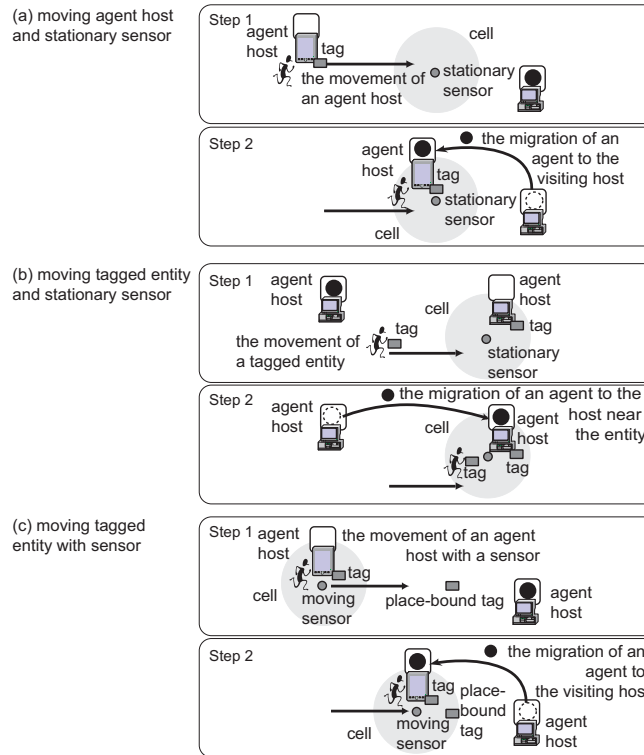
(a) moving agent host and stationary sensor

Step 1
agent host
tag
cell
the movement of an agent host
stationary sensor

Step 2
agent host
the migration of an agent to the visiting host
tag
stationary sensor
cell

(b) moving tagged entity and stationary sensor

Step 1
agent host
cell
agent host
tag
the movement of a tagged entity
tag
stationary sensor

Step 2
agent host
the migration of an agent to the host near the entity
cell
agent host
tag
tag

(c) moving tagged entity with sensor

Step 1
agent host
the movement of an agent host with a sensor
tag
cell
moving sensor
place-bound tag
agent host

Step 2
the migration of an agent to the visiting host
tag
place-bound tag
moving sensor
cell
agent host